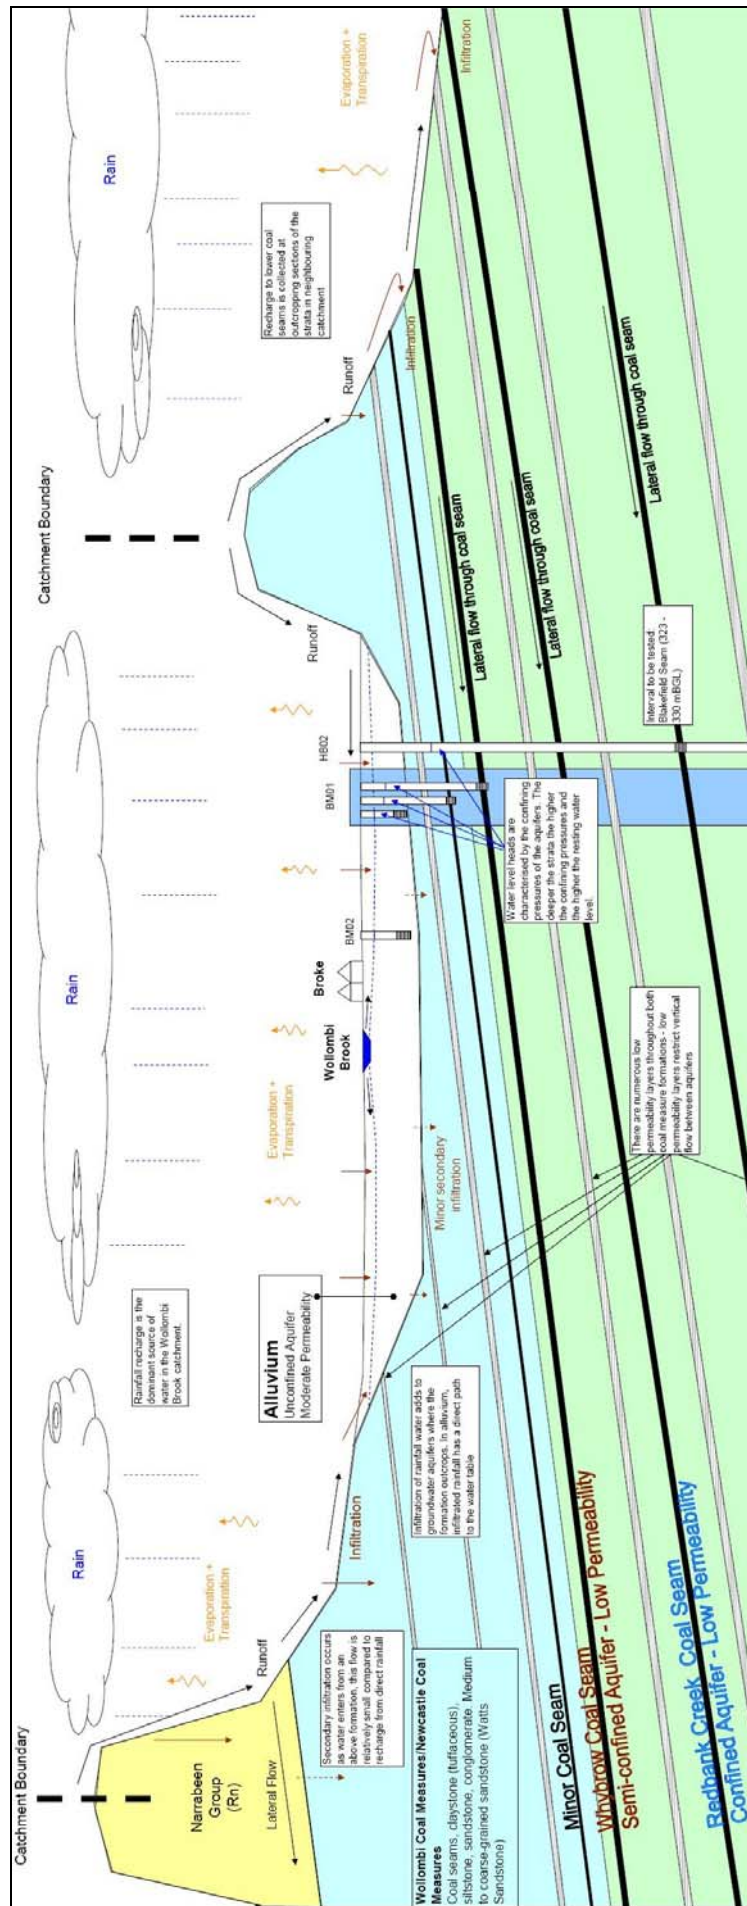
Catchment Boundary

Rain

Evaporation + Transpiration

Runoff

Narrabeen Group (Rn)

Lateral Flow

Secondary infiltration occurs as water enters from an above formation, this flow is relatively small compared to recharge from direct rainfall

Infiltration

Wollombi Coal Measures/Newcastle Coal Measures
Coal seams, claystone (tuffaceous), siltstone, sandstone, conglomerate. Medium to coarse-grained sandstone (Watts Sandstone)

Infiltration of rainfall water adds to groundwater aquifers where the formation outcrops. In alluvium, infiltrated rainfall has a direct path to the water table

Rainfall recharge is the dominant source of water in the Wollombi Brook catchment.

Alluvium
Unconfined Aquifer
Moderate Permeability

Minor Coal Seam

Whybrow Coal Seam
Semi-confined Aquifer - Low Permeability

Redbank Creek Coal Seam
Confined Aquifer - Low Permeability

Rain

Evaporation + Transpiration

Minor secondary infiltration

Wollombi Brook

Broke

BM02

There are numerous low permeability layers throughout both coal measure formations - low permeability layers restrict vertical flow between aquifers

BM01

Water level heads are characterised by the confining pressures of the aquifers. The deeper the strata the higher the confining pressures and the higher the resting water level.

HB02

Interval to be tested Blakefield Seam (323 - 330 mBGL)

Runoff

Catchment Boundary

Lateral flow through coal seam

Lateral flow through coal seam

Lateral flow through coal seam

Runoff

Infiltration

Recharge to lower coal seams is collected at outcropping sections of the strata in neighbouring catchment

Rain

Evaporation + Transpiration

Infiltration